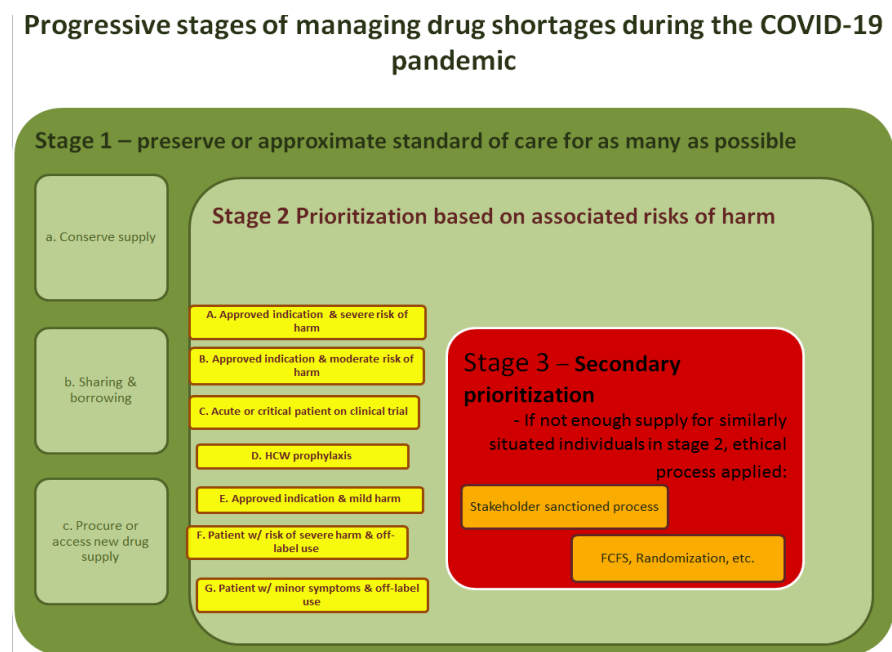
Progressive stages of managing drug shortages during the COVID-19 pandemic

Stage 1 – preserve or approximate standard of care for as many as possible

a. Conserve supply

b. Sharing & borrowing

c. Procure or access new drug supply

Stage 2 Prioritization based on associated risks of harm

A. Approved indication & severe risk of harm

B. Approved indication & moderate risk of harm

C. Acute or critical patient on clinical trial

D. HCW prophylaxis

E. Approved indication & mild harm

F. Patient w/ risk of severe harm & off-label use

G. Patient w/ minor symptoms & off-label use

Stage 3 – Secondary prioritization

- If not enough supply for similarly situated individuals in stage 2, ethical process applied:

Stakeholder sanctioned process

FCFS, Randomization, etc.